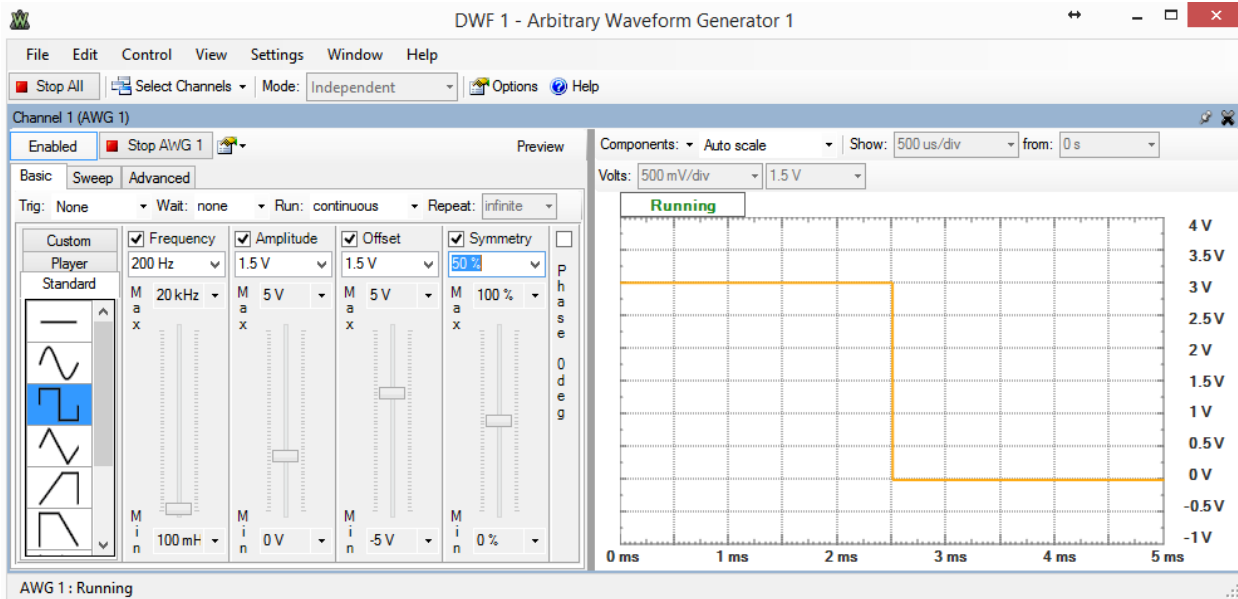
DWF 1 - Arbitrary Waveform Generator 1

File Edit Control View Settings Window Help

Stop All | Select Channels | Mode: Independent | Options | Help

Channel 1 (AWG 1)

Enabled | Stop AWG 1 | Preview

Basic | Sweep | Advanced

Trig: None | Wait: none | Run: continuous | Repeat: infinite

Custom
Player
Standard

Frequency: 200 Hz, Max 20 kHz, Min 100 mH
Amplitude: 1.5 V, Max 5 V, Min 0 V
Offset: 1.5 V, Max 5 V, Min -5 V
Symmetry: 50 %, Max 100 %, Min 0 %
Phase 0 deg

Components: Auto scale | Show: 500 us/div | from: 0 s
Volts: 500 mV/div | 1.5 V

Running

4 V
3.5 V
3 V
2.5 V
2 V
1.5 V
1 V
0.5 V
0 V
-0.5 V
-1 V

0 ms 1 ms 2 ms 3 ms 4 ms 5 ms

AWG 1 : Running